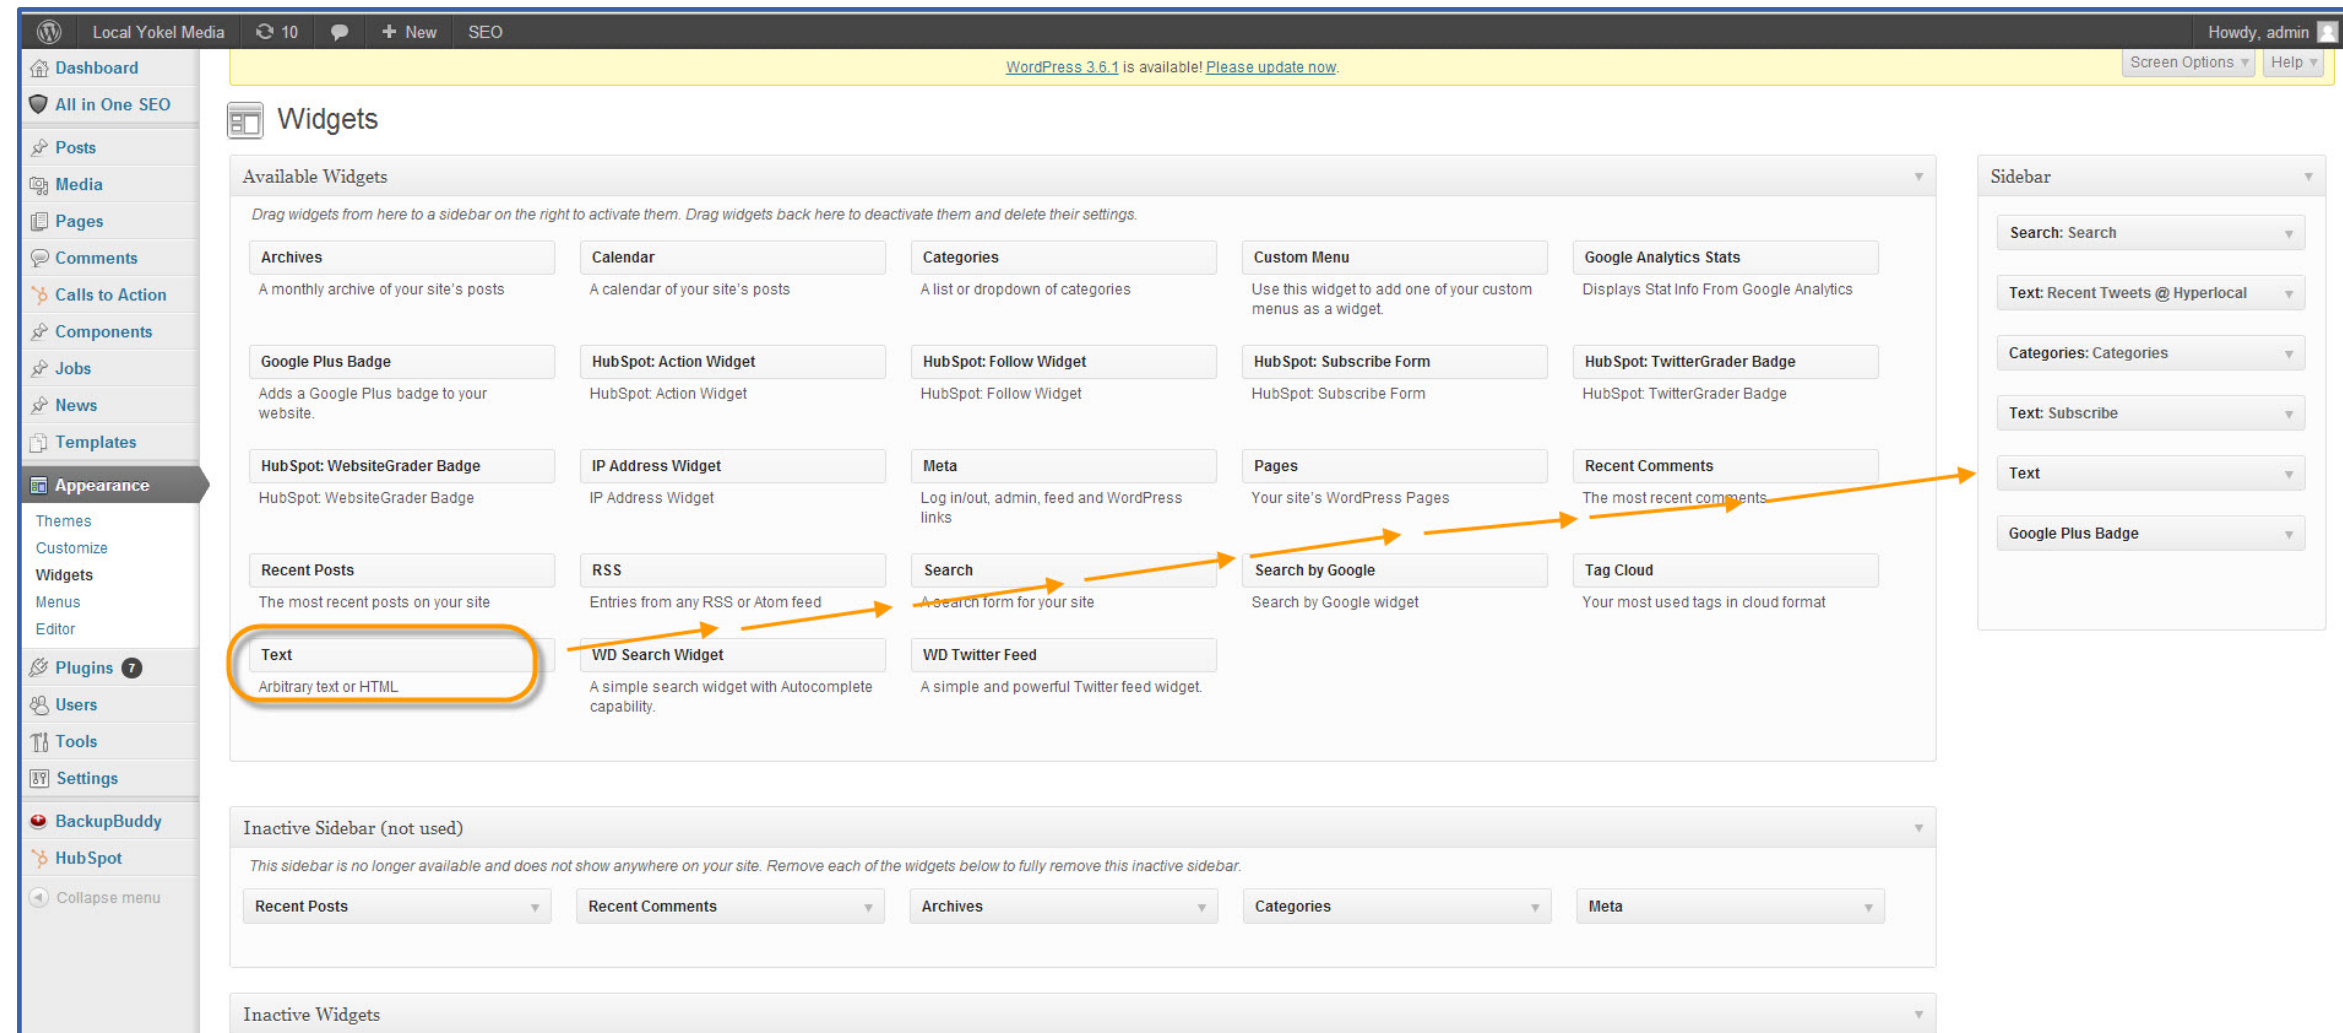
Local Yokel Media 10 New SEO Howdy, admin

WordPress 3.6.1 is available! Please update now.

Screen Options Help

Dashboard
All in One SEO
Posts
Media
Pages
Comments
Calls to Action
Components
Jobs
News
Templates
Appearance
Themes
Customize
Widgets
Menus
Editor
Plugins 7
Users
Tools
Settings
BackupBuddy
HubSpot
Collapse menu

Widgets

Available Widgets

Drag widgets from here to a sidebar on the right to activate them. Drag widgets back here to deactivate them and delete their settings.

Archives
A monthly archive of your site's posts

Calendar
A calendar of your site's posts

Categories
A list or dropdown of categories

Custom Menu
Use this widget to add one of your custom menus as a widget.

Google Analytics Stats
Displays Stat Info From Google Analytics

Google Plus Badge
Adds a Google Plus badge to your website.

HubSpot: Action Widget
HubSpot: Action Widget

HubSpot: Follow Widget
HubSpot: Follow Widget

HubSpot: Subscribe Form
HubSpot: Subscribe Form

HubSpot: TwitterGrader Badge
HubSpot: TwitterGrader Badge

HubSpot: WebsiteGrader Badge
HubSpot: WebsiteGrader Badge

IP Address Widget
IP Address Widget

Meta
Log in/out, admin, feed and WordPress links

Pages
Your site's WordPress Pages

Recent Comments
The most recent comments

Recent Posts
The most recent posts on your site

RSS
Entries from any RSS or Atom feed

Search
A search form for your site

Search by Google
Search by Google widget

Tag Cloud
Your most used tags in cloud format

Text
Arbitrary text or HTML

WD Search Widget
A simple search widget with Autocomplete capability.

WD Twitter Feed
A simple and powerful Twitter feed widget.

Sidebar

Search: Search
Text: Recent Tweets @ Hyperlocal
Categories: Categories
Text: Subscribe
Text
Google Plus Badge

Inactive Sidebar (not used)

This sidebar is no longer available and does not show anywhere on your site. Remove each of the widgets below to fully remove this inactive sidebar.

Recent Posts
Recent Comments
Archives
Categories
Meta

Inactive Widgets